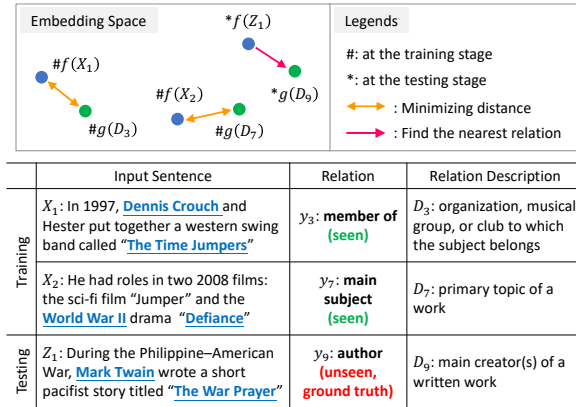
Embedding Space

$*f(Z_1)$

$\#f(X_1)$

$*g(D_9)$

$\#f(X_2)$

$\#g(D_7)$

$\#g(D_3)$

Legends

#: at the training stage

*: at the testing stage

: Minimizing distance

: Find the nearest relation

| | Input Sentence | Relation | Relation Description |
|---|---|---|---|
| Training | $X_1$: In 1997, Dennis Crouch and Hester put together a western swing band called "The Time Jumpers" | $y_3$: member of (seen) | $D_3$: organization, musical group, or club to which the subject belongs |
| | $X_2$: He had roles in two 2008 films: the sci-fi film "Jumper" and the World War II drama "Defiance" | $y_7$: main subject (seen) | $D_7$: primary topic of a work |
| Testing | $Z_1$: During the Philippine–American War, Mark Twain wrote a short pacifist story titled "The War Prayer" | $y_9$: author (unseen, ground truth) | $D_9$: main creator(s) of a written work |